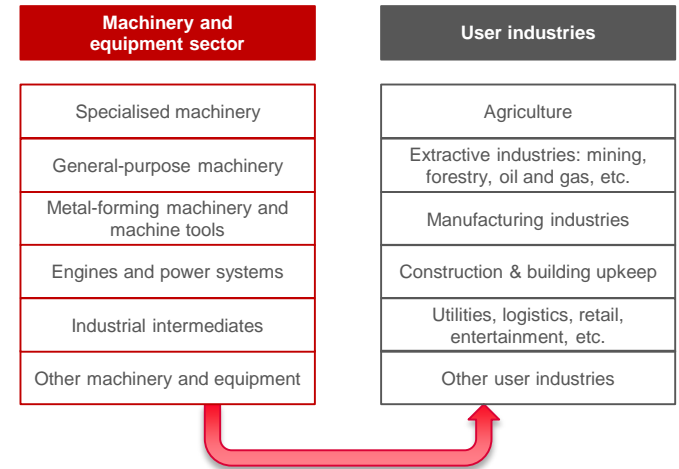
Machinery and equipment sector

Specialised machinery

General-purpose machinery

Metal-forming machinery and machine tools

Engines and power systems

Industrial intermediates

Other machinery and equipment

User industries

Agriculture

Extractive industries: mining, forestry, oil and gas, etc.

Manufacturing industries

Construction & building upkeep

Utilities, logistics, retail, entertainment, etc.

Other user industries